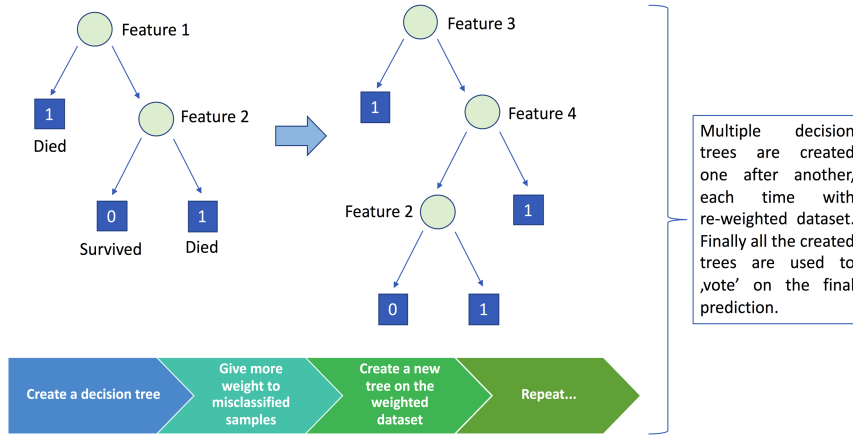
Feature 1

1

Died

Feature 2

0

Survived

1

Died

Feature 3

1

Feature 4

Feature 2

1

0

1

Multiple decision trees are created one after another, each time with re-weighted dataset. Finally all the created trees are used to ‚vote' on the final prediction.

Create a decision tree

Give more weight to misclassified samples

Create a new tree on the weighted dataset

Repeat...